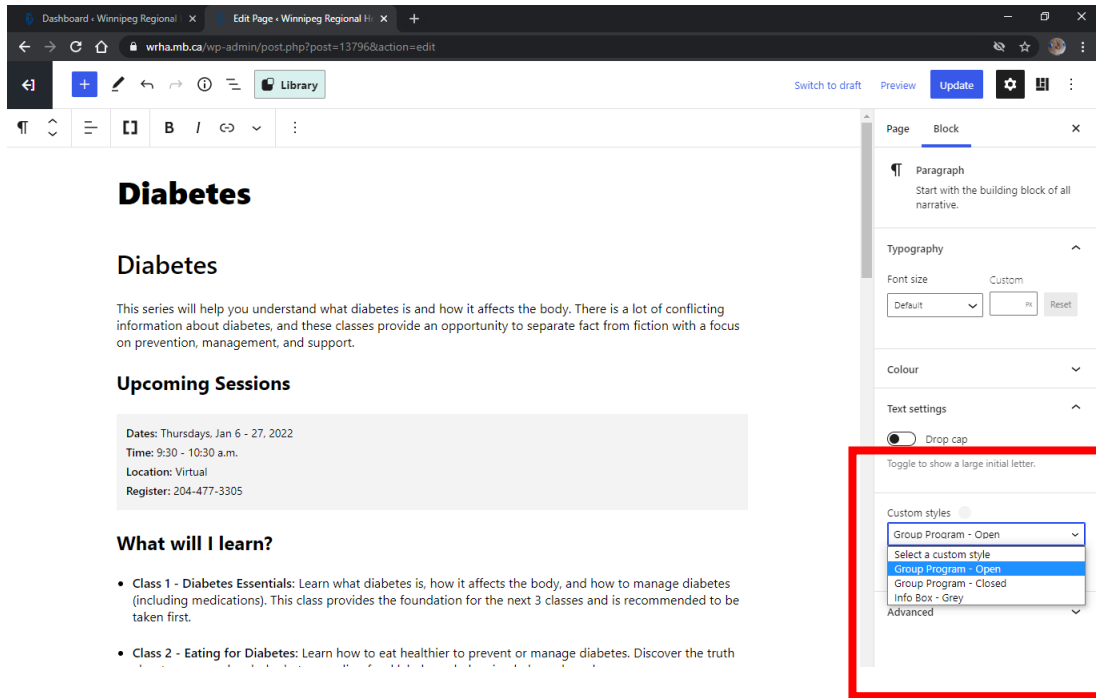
Dashboard ‹ Winnipeg Regional ✕ | Edit Page ‹ Winnipeg Regional H ✕ | +

wrha.mb.ca/wp-admin/post.php?post=13796&action=edit

Library

Switch to draft Preview Update

Page Block ✕

Paragraph
Start with the building block of all narrative.

Typography
Font size Custom
Default px Reset

Colour

Text settings
Drop cap
Toggle to show a large initial letter.

Custom styles
Group Program - Open
Select a custom style
Group Program - Open
Group Program - Closed
Info Box - Grey

Advanced

Diabetes

Diabetes

This series will help you understand what diabetes is and how it affects the body. There is a lot of conflicting information about diabetes, and these classes provide an opportunity to separate fact from fiction with a focus on prevention, management, and support.

Upcoming Sessions

**Dates:** Thursdays, Jan 6 - 27, 2022
**Time:** 9:30 - 10:30 a.m.
**Location:** Virtual
**Register:** 204-477-3305

What will I learn?

- **Class 1 - Diabetes Essentials:** Learn what diabetes is, how it affects the body, and how to manage diabetes (including medications). This class provides the foundation for the next 3 classes and is recommended to be taken first.

- **Class 2 - Eating for Diabetes:** Learn how to eat healthier to prevent or manage diabetes. Discover the truth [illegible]